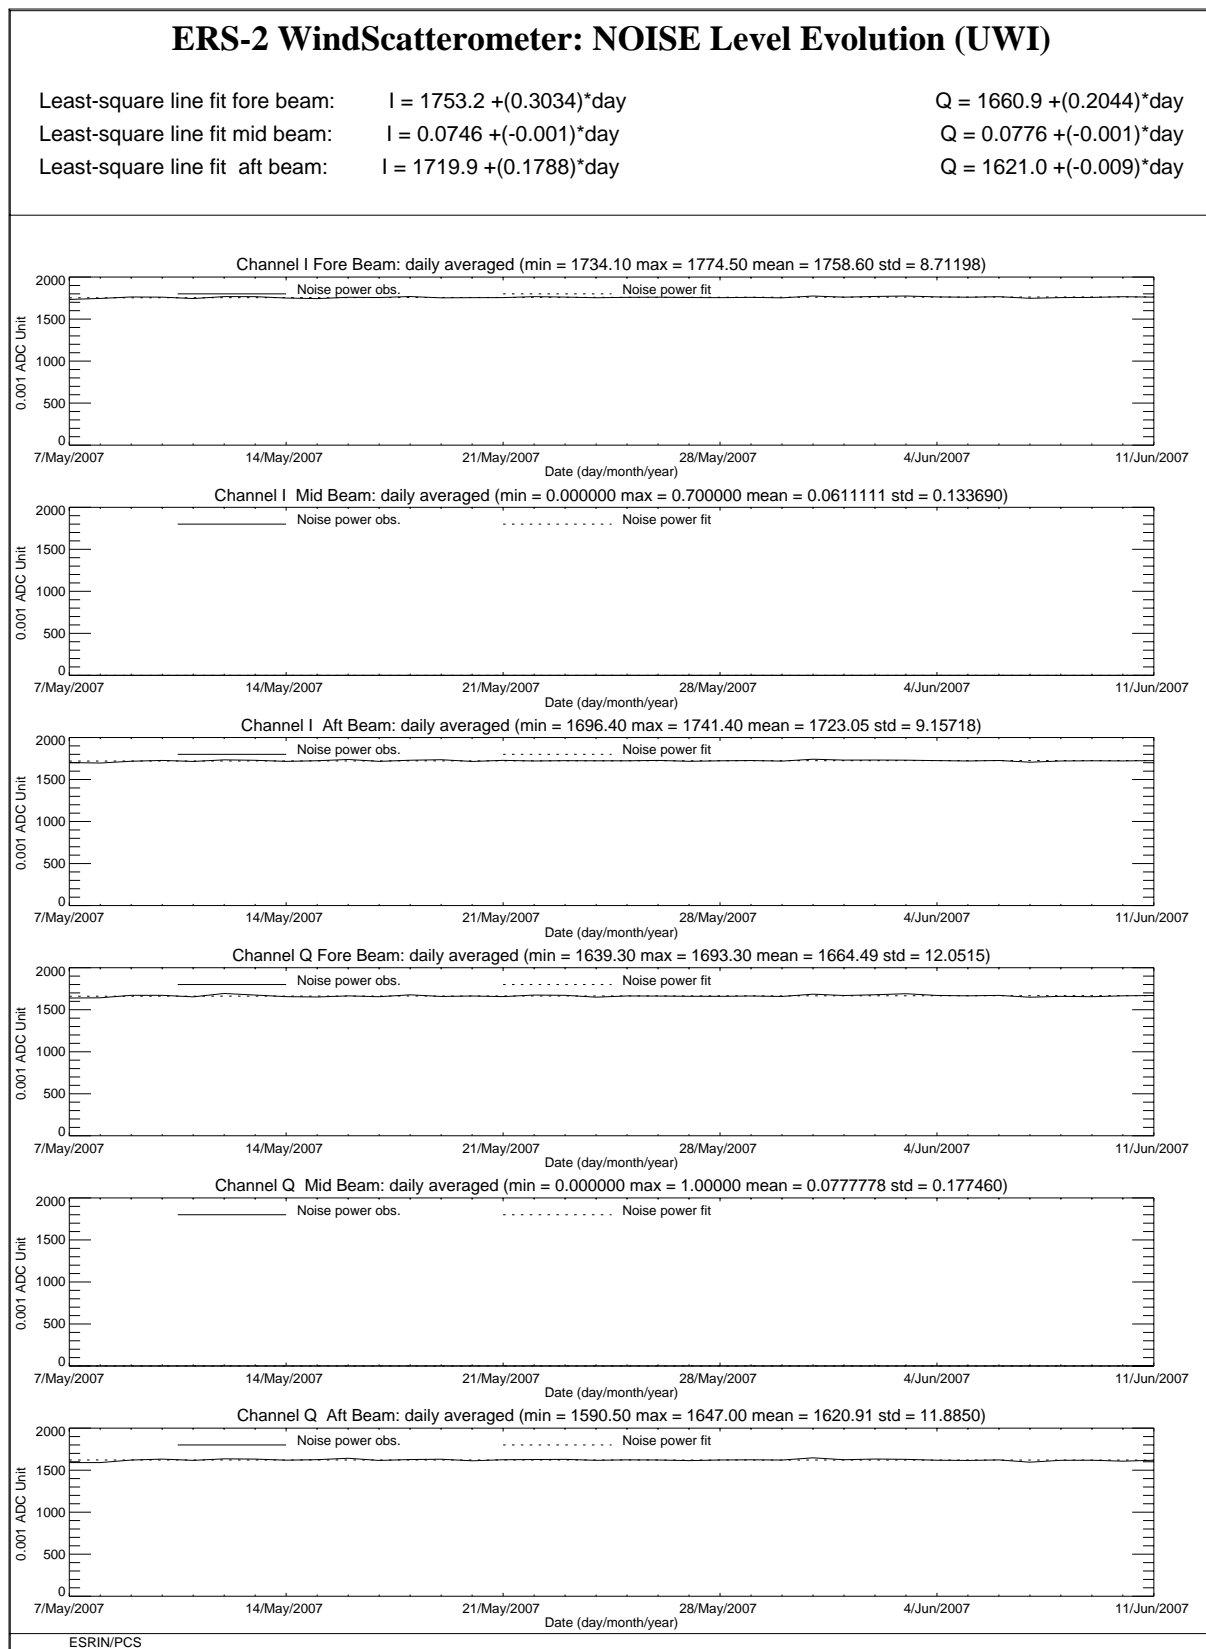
ERS-2 WindScatterometer: NOISE Level Evolution (UWI)

Least-square line fit fore beam: I = 1753.2 +(0.3034)*day Q = 1660.9 +(0.2044)*day
Least-square line fit mid beam: I = 0.0746 +(-0.001)*day Q = 0.0776 +(-0.001)*day
Least-square line fit aft beam: I = 1719.9 +(0.1788)*day Q = 1621.0 +(-0.009)*day

Channel I Fore Beam: daily averaged (min = 1734.10 max = 1774.50 mean = 1758.60 std = 8.71198)
Noise power obs. Noise power fit
0.001 ADC Unit
2000
1500
1000
500
0
7/May/2007 14/May/2007 21/May/2007 28/May/2007 4/Jun/2007 11/Jun/2007
Date (day/month/year)

Channel I Mid Beam: daily averaged (min = 0.000000 max = 0.700000 mean = 0.0611111 std = 0.133690)
Noise power obs. Noise power fit
0.001 ADC Unit
2000
1500
1000
500
0
7/May/2007 14/May/2007 21/May/2007 28/May/2007 4/Jun/2007 11/Jun/2007
Date (day/month/year)

Channel I Aft Beam: daily averaged (min = 1696.40 max = 1741.40 mean = 1723.05 std = 9.15718)
Noise power obs. Noise power fit
0.001 ADC Unit
2000
1500
1000
500
0
7/May/2007 14/May/2007 21/May/2007 28/May/2007 4/Jun/2007 11/Jun/2007
Date (day/month/year)

Channel Q Fore Beam: daily averaged (min = 1639.30 max = 1693.30 mean = 1664.49 std = 12.0515)
Noise power obs. Noise power fit
0.001 ADC Unit
2000
1500
1000
500
0
7/May/2007 14/May/2007 21/May/2007 28/May/2007 4/Jun/2007 11/Jun/2007
Date (day/month/year)

Channel Q Mid Beam: daily averaged (min = 0.000000 max = 1.00000 mean = 0.0777778 std = 0.177460)
Noise power obs. Noise power fit
0.001 ADC Unit
2000
1500
1000
500
0
7/May/2007 14/May/2007 21/May/2007 28/May/2007 4/Jun/2007 11/Jun/2007
Date (day/month/year)

Channel Q Aft Beam: daily averaged (min = 1590.50 max = 1647.00 mean = 1620.91 std = 11.8850)
Noise power obs. Noise power fit
0.001 ADC Unit
2000
1500
1000
500
0
7/May/2007 14/May/2007 21/May/2007 28/May/2007 4/Jun/2007 11/Jun/2007
Date (day/month/year)

ESRIN/PCS